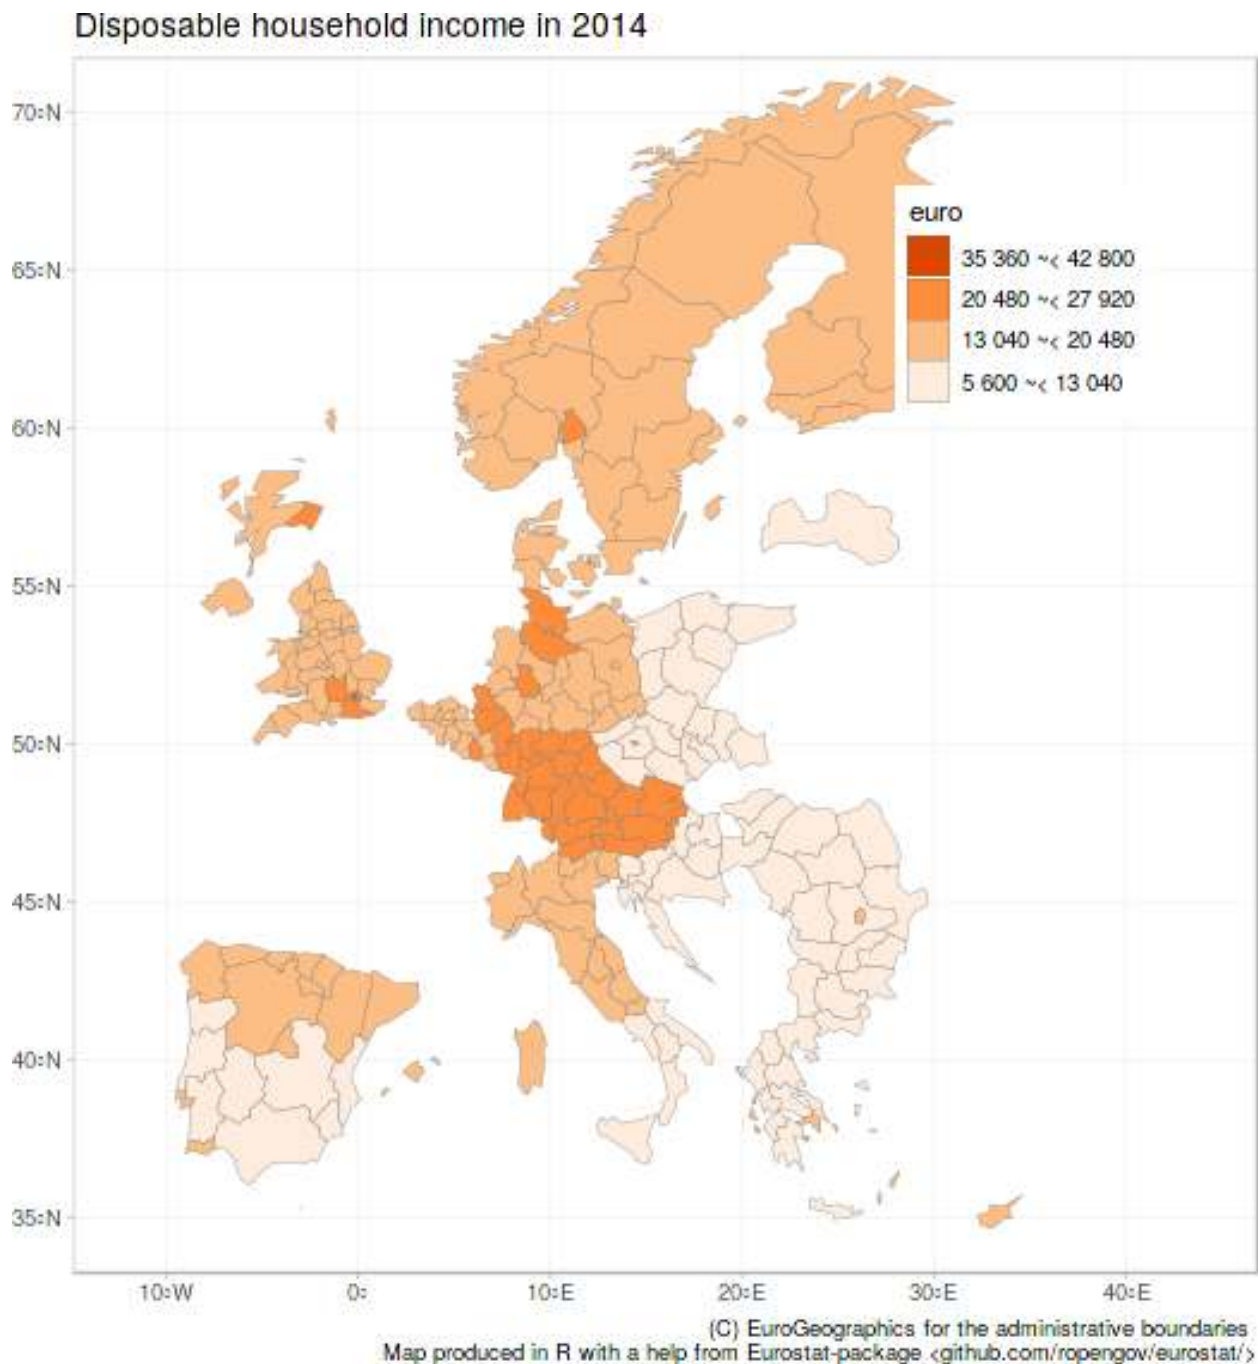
Disposable household income in 2014

euro
35 360 ~< 42 800
20 480 ~< 27 920
13 040 ~< 20 480
5 600 ~< 13 040

70°N
65°N
60°N
55°N
50°N
45°N
40°N
35°N

10°W
0°
10°E
20°E
30°E
40°E

(C) EuroGeographics for the administrative boundaries
Map produced in R with a help from Eurostat-package <github.com/ropengov/eurostat/>